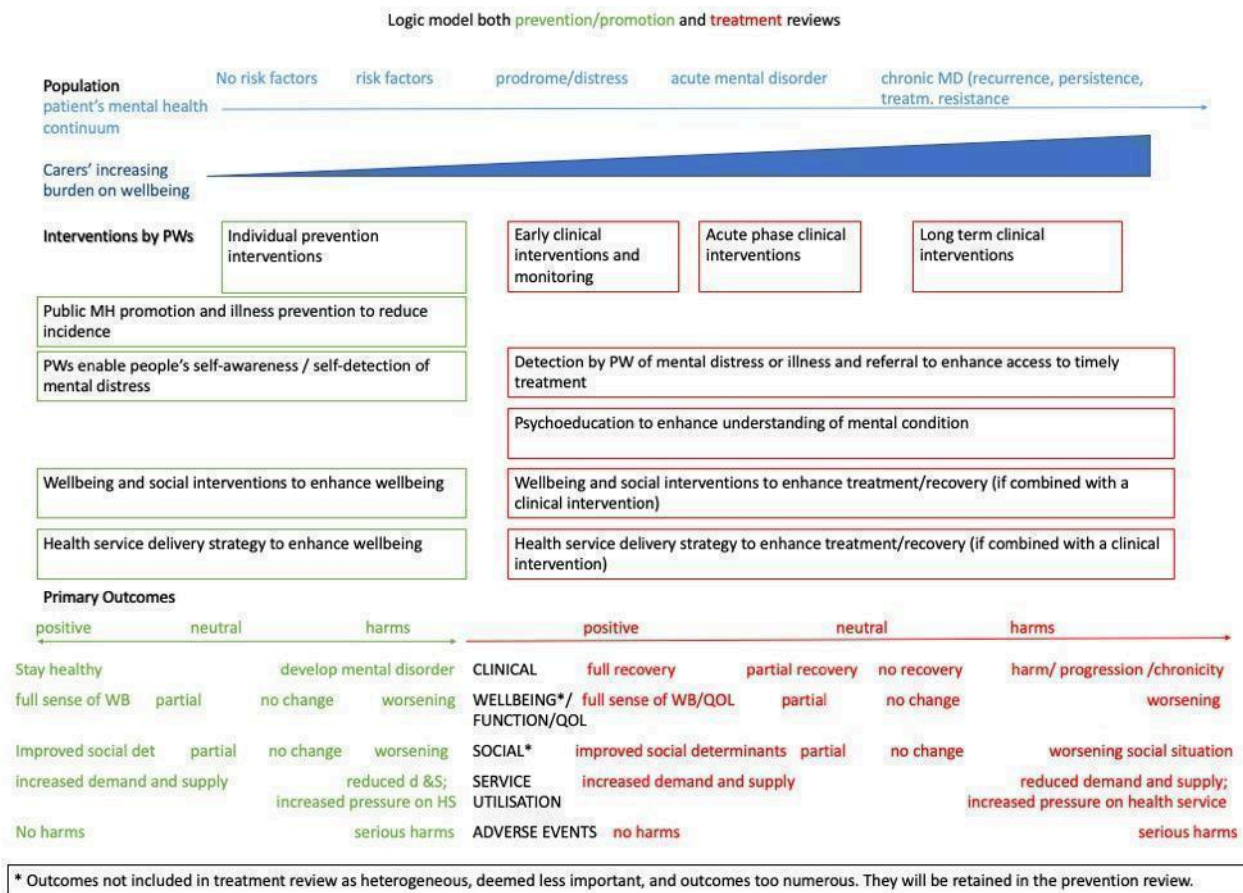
Logic model both prevention/promotion and treatment reviews

Population
patient's mental health continuum

No risk factors risk factors prodrome/distress acute mental disorder chronic MD (recurrence, persistence, treatm. resistance

Carers' increasing burden on wellbeing

Interventions by PWs

Individual prevention interventions

Early clinical interventions and monitoring

Acute phase clinical interventions

Long term clinical interventions

Public MH promotion and illness prevention to reduce incidence

PWs enable people's self-awareness / self-detection of mental distress

Detection by PW of mental distress or illness and referral to enhance access to timely treatment

Psychoeducation to enhance understanding of mental condition

Wellbeing and social interventions to enhance wellbeing

Wellbeing and social interventions to enhance treatment/recovery (if combined with a clinical intervention)

Health service delivery strategy to enhance wellbeing

Health service delivery strategy to enhance treatment/recovery (if combined with a clinical intervention)

Primary Outcomes

positive neutral harms

positive neutral harms

Stay healthy develop mental disorder CLINICAL full recovery partial recovery no recovery harm/ progression /chronicity

full sense of WB partial no change worsening WELLBEING*/ FUNCTION/QOL full sense of WB/QOL partial no change worsening

Improved social det partial no change worsening SOCIAL* improved social determinants partial no change worsening social situation

increased demand and supply reduced d &S; increased pressure on HS SERVICE UTILISATION increased demand and supply reduced demand and supply; increased pressure on health service

No harms serious harms ADVERSE EVENTS no harms serious harms

* Outcomes not included in treatment review as heterogeneous, deemed less important, and outcomes too numerous. They will be retained in the prevention review.